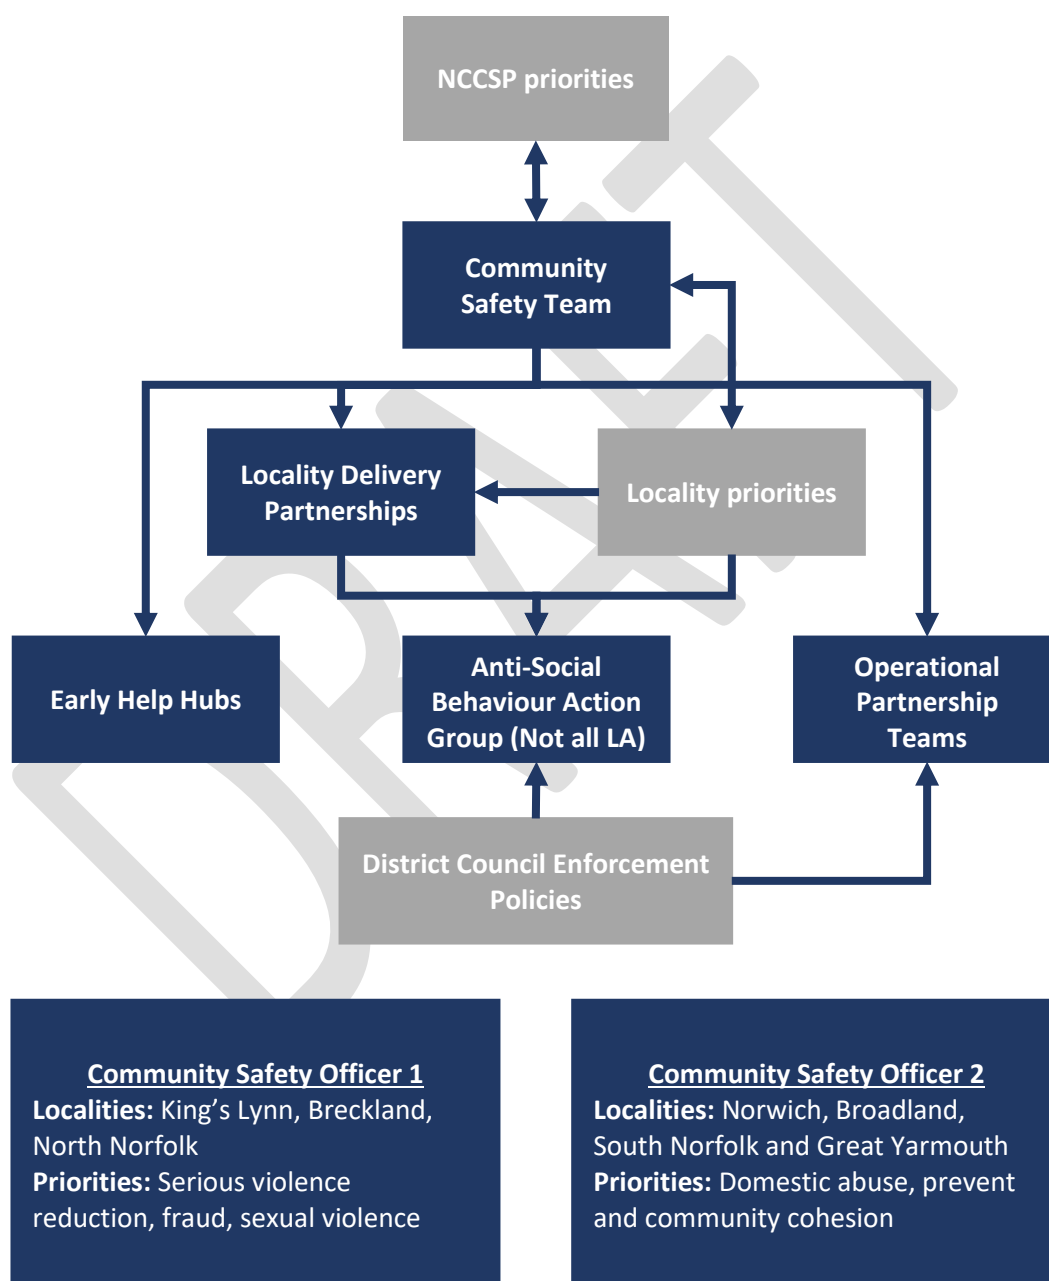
NCCSP priorities

Community Safety Team

Locality Delivery Partnerships

Locality priorities

Early Help Hubs

Anti-Social Behaviour Action Group (Not all LA)

Operational Partnership Teams

District Council Enforcement Policies

DRAFT

Community Safety Officer 1
**Localities:** King's Lynn, Breckland, North Norfolk
**Priorities:** Serious violence reduction, fraud, sexual violence

Community Safety Officer 2
**Localities:** Norwich, Broadland, South Norfolk and Great Yarmouth
**Priorities:** Domestic abuse, prevent and community cohesion